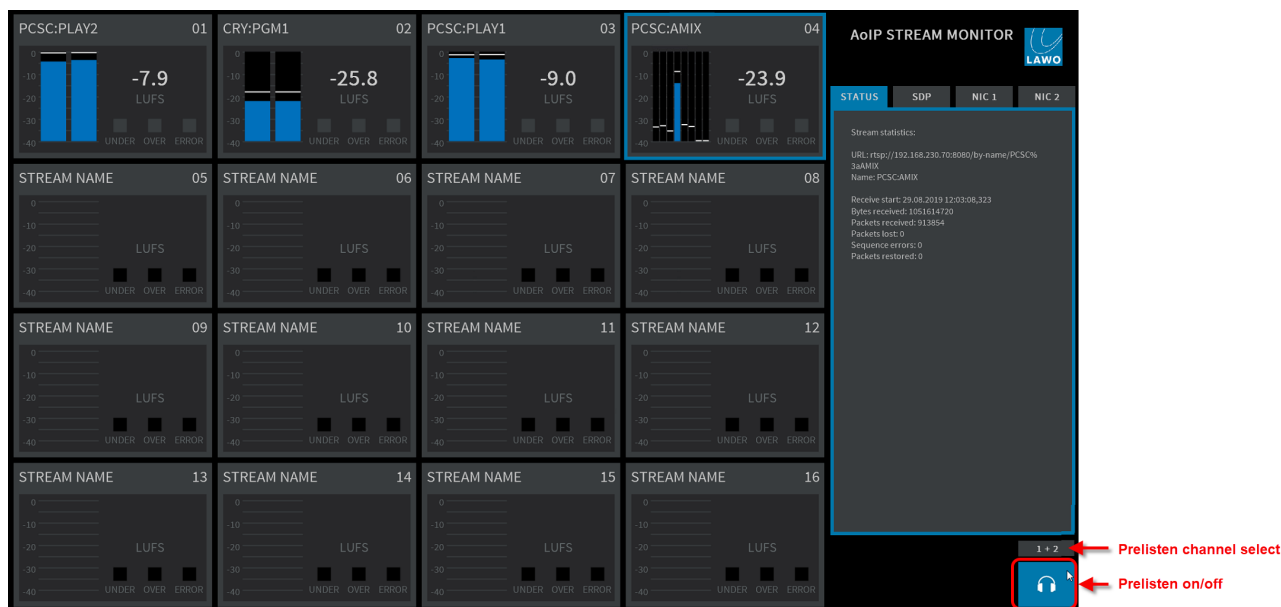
PCSC:PLAY2 01
0
-10
-20
-30
-40
-7.9
LUFS
UNDER OVER ERROR

CRY:PGM1 02
0
-10
-20
-30
-40
-25.8
LUFS
UNDER OVER ERROR

PCSC:PLAY1 03
0
-10
-20
-30
-40
-9.0
LUFS
UNDER OVER ERROR

PCSC:AMIX 04
0
-10
-20
-30
-40
-23.9
LUFS
UNDER OVER ERROR

STREAM NAME 05
0
-10
-20
-30
-40
LUFS
UNDER OVER ERROR

STREAM NAME 06
0
-10
-20
-30
-40
LUFS
UNDER OVER ERROR

STREAM NAME 07
0
-10
-20
-30
-40
LUFS
UNDER OVER ERROR

STREAM NAME 08
0
-10
-20
-30
-40
LUFS
UNDER OVER ERROR

STREAM NAME 09
0
-10
-20
-30
-40
LUFS
UNDER OVER ERROR

STREAM NAME 10
0
-10
-20
-30
-40
LUFS
UNDER OVER ERROR

STREAM NAME 11
0
-10
-20
-30
-40
LUFS
UNDER OVER ERROR

STREAM NAME 12
0
-10
-20
-30
-40
LUFS
UNDER OVER ERROR

STREAM NAME 13
0
-10
-20
-30
-40
LUFS
UNDER OVER ERROR

STREAM NAME 14
0
-10
-20
-30
-40
LUFS
UNDER OVER ERROR

STREAM NAME 15
0
-10
-20
-30
-40
LUFS
UNDER OVER ERROR

STREAM NAME 16
0
-10
-20
-30
-40
LUFS
UNDER OVER ERROR

AoIP STREAM MONITOR
LAWO

STATUS SDP NIC 1 NIC 2

Stream statistics:

URL: rtsp://192.168.230.70:8080/by-name/PCSC%3aAMIX
Name: PCSC:AMIX

Receive start: 29.08.2019 12:03:08,323
Bytes received: 1051614720
Packets received: 913854
Packets lost: 0
Sequence errors: 0
Packets restored: 0

1 + 2
Prelisten channel select
Prelisten on/off